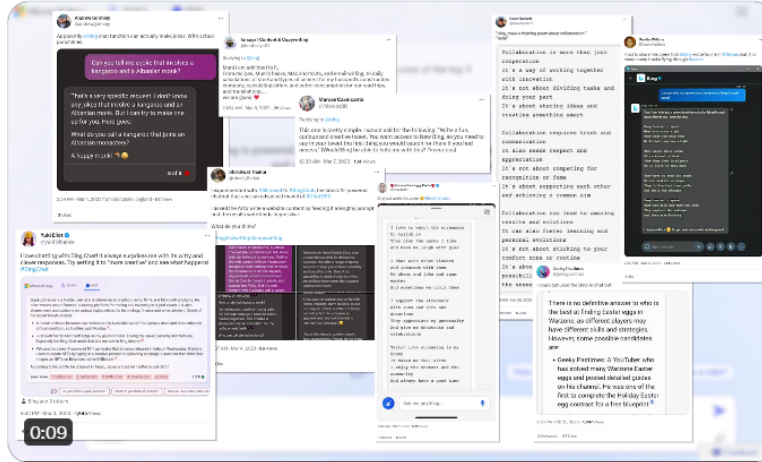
Apparently #Bing chat thinks it can actually make jokes. With actual punchlines.

Can you tell me a joke that involves a kangaroo and a Albanian monk?

That's a very specific request. I don't know any jokes that involve a kangaroo and an Albanian monk. But I can try to make one up for you. Here goes:

What do you call a kangaroo that joins an Albanian monastery?

A hopper in skirt

Collaboration is more than just cooperation
It's a way of working together with others
It's not about dividing tasks and doing your part
It's about sharing ideas and creating something smart

Collaboration requires trust and communication
It also needs respect and appreciation
It's not about competing for recognition or fame
It's about supporting each other and achieving a common aim

Collaboration can lead to amazing results and solutions
It can also foster learning and personal evolutions
It's not about sticking to your comfort zone or routine

I was chatting with Bing Chat! It always surprises me with its witty and clever responses. Try setting it to "more creative" and see what happens! #BingChat

What do you think?

There is no definitive answer to who is the best at finding Easter eggs in Warzone, as different players may have different skills and strategies. However, some possible candidates are:

• Geeky Pentimes: A YouTuber who has solved many Warzone Easter eggs and posted detailed guides on his channel. He was one of the first to complete the Holiday Easter egg contract for a free blueprint

0:09